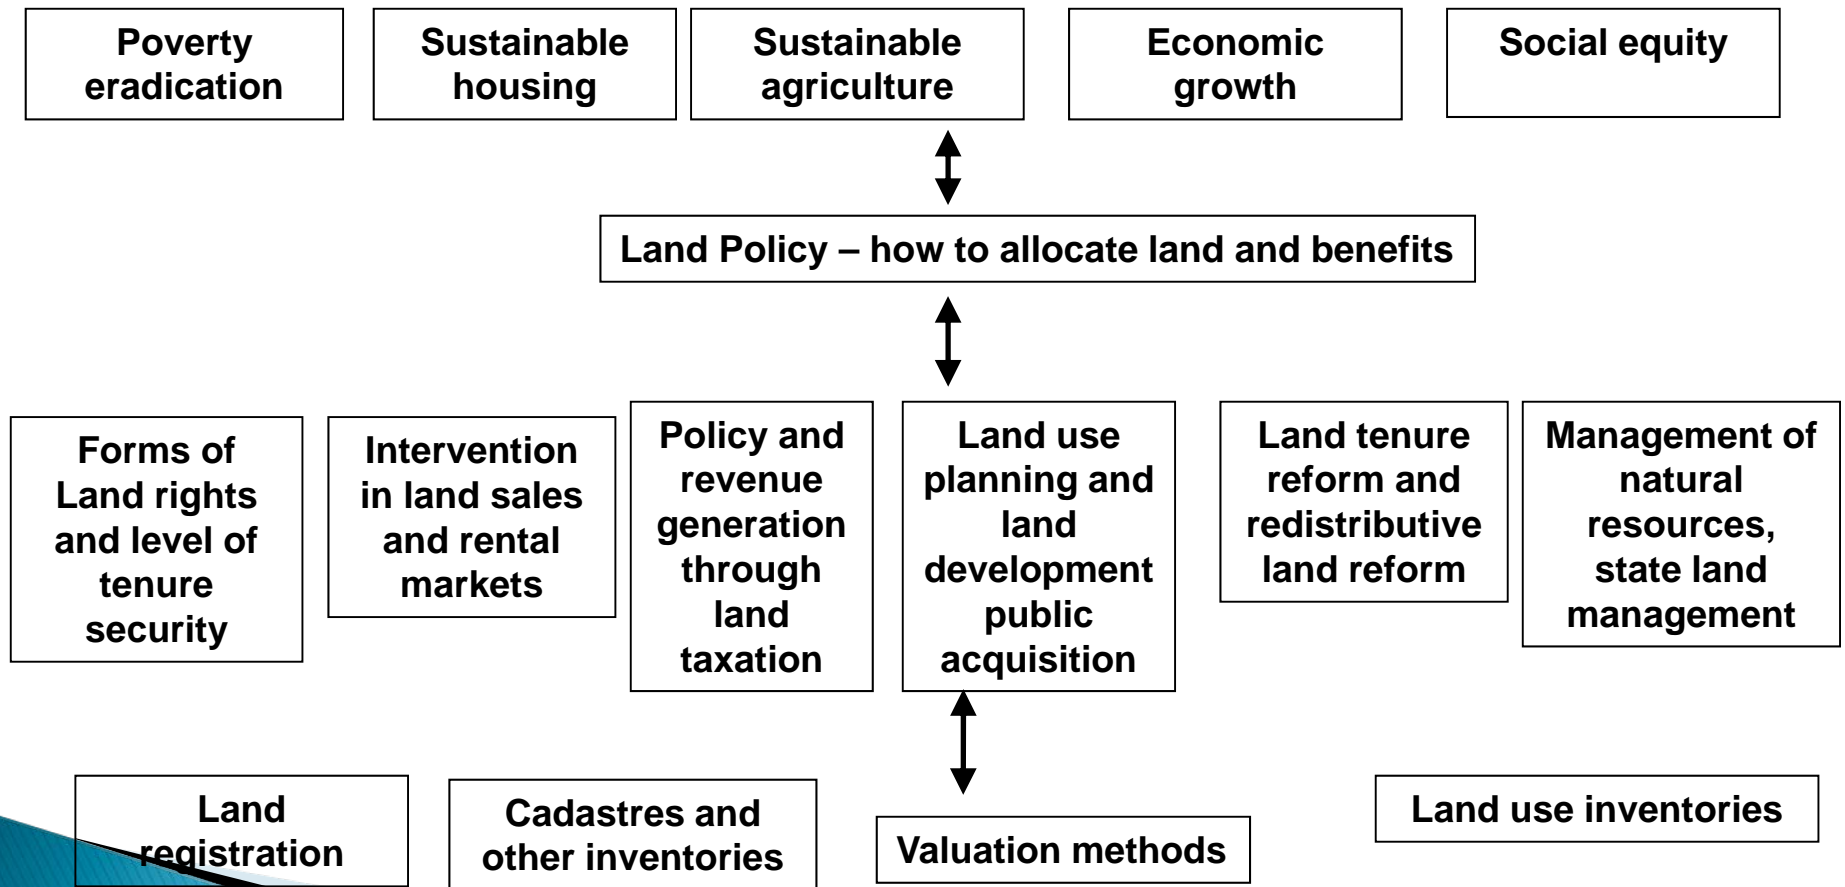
Poverty eradication

Sustainable housing

Sustainable agriculture

Economic growth

Social equity

Land Policy – how to allocate land and benefits

Forms of Land rights and level of tenure security

Intervention in land sales and rental markets

Policy and revenue generation through land taxation

Land use planning and land development public acquisition

Land tenure reform and redistributive land reform

Management of natural resources, state land management

Land registration

Cadastres and other inventories

Valuation methods

Land use inventories